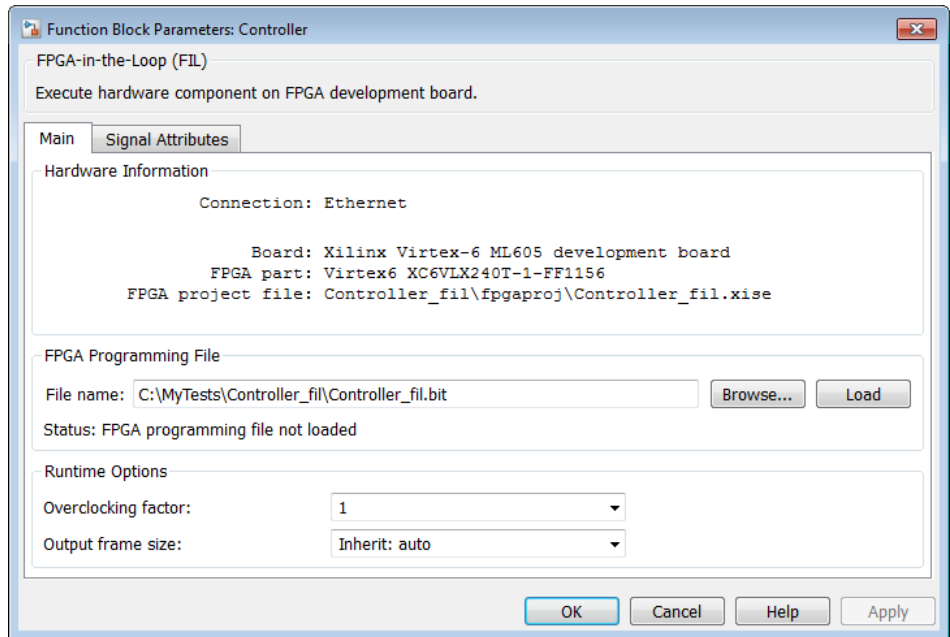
Function Block Parameters: Controller

FPGA-in-the-Loop (FIL)

Execute hardware component on FPGA development board.

Main | Signal Attributes

Hardware Information

Connection: Ethernet

Board: Xilinx Virtex-6 ML605 development board
FPGA part: Virtex6 XC6VLX240T-1-FF1156
FPGA project file: Controller_fil\fpgaproj\Controller_fil.xise

FPGA Programming File

File name: C:\MyTests\Controller_fil\Controller_fil.bit

Browse...

Load

Status: FPGA programming file not loaded

Runtime Options

Overclocking factor: 1

Output frame size: Inherit: auto

OK | Cancel | Help | Apply